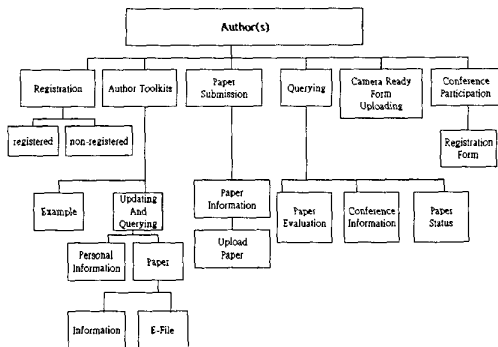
Author(s)

Registration

registered

non-registered

Author Toolkits

Example

Updating And Querying

Personal Information

Paper

Information

E-File

Paper Submission

Paper Information

Upload Paper

Querying

Paper Evaluation

Conference Information

Paper Status

Camera Ready Form Uploading

Conference Participation

Registration Form